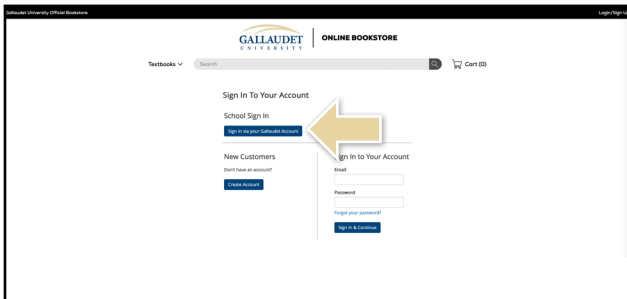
Gallaudet University Official Bookstore

Login/Sign U

GALLAUDET UNIVERSITY | ONLINE BOOKSTORE

Textbooks

Search

Cart (0)

Sign In To Your Account

School Sign In

Sign In via your Gallaudet Account

New Customers

Don't have an account?

Create Account

Sign In to Your Account

Email

Password

Forgot your password?

Sign In & Continue